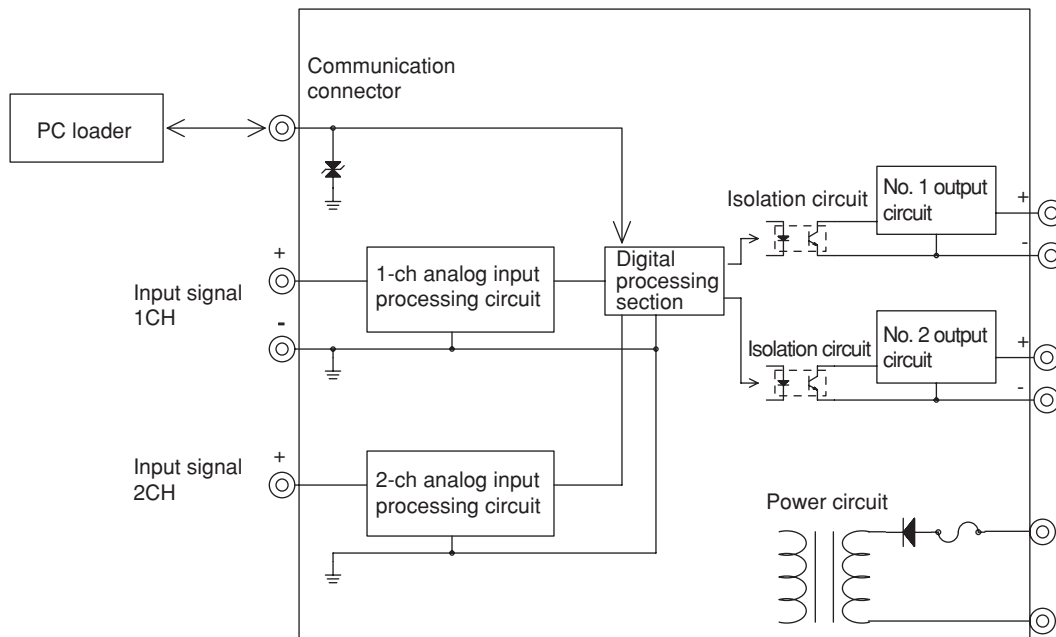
Communication connector

PC loader

Isolation circuit

No. 1 output circuit

+

-

+

1-ch analog input processing circuit

Digital processing section

Input signal 1CH

-

Isolation circuit

No. 2 output circuit

+

-

Input signal 2CH

+

2-ch analog input processing circuit

Power circuit